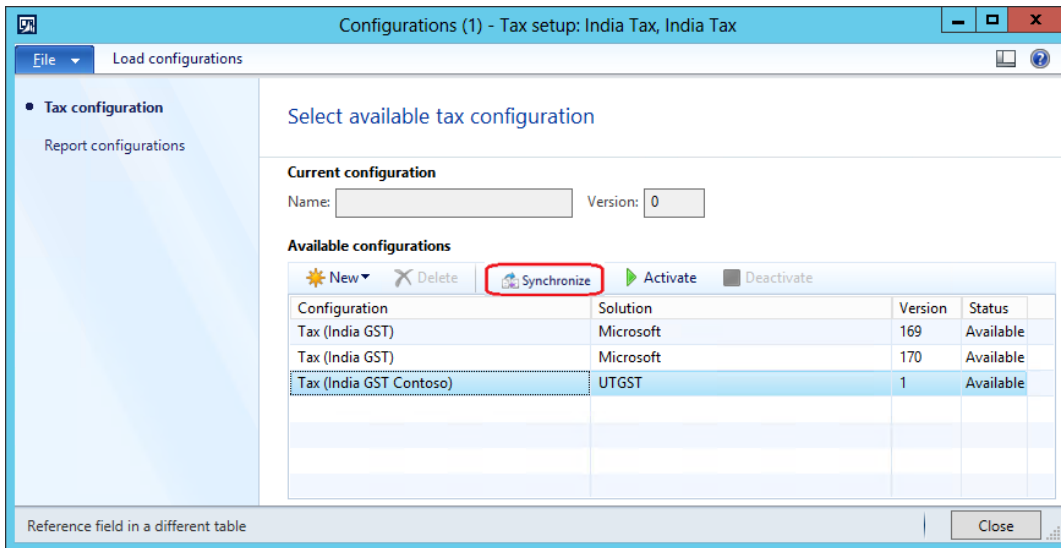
Configurations (1) - Tax setup: India Tax, India Tax

File ▾ Load configurations

• Tax configuration
Report configurations

Select available tax configuration

Current configuration
Name:
Version: 0

Available configurations
New ▾ Delete Synchronize Activate Deactivate

| Configuration | Solution | Version | Status |
|---|---|---|---|
| Tax (India GST) | Microsoft | 169 | Available |
| Tax (India GST) | Microsoft | 170 | Available |
| Tax (India GST Contoso) | UTGST | 1 | Available |

Reference field in a different table
Close